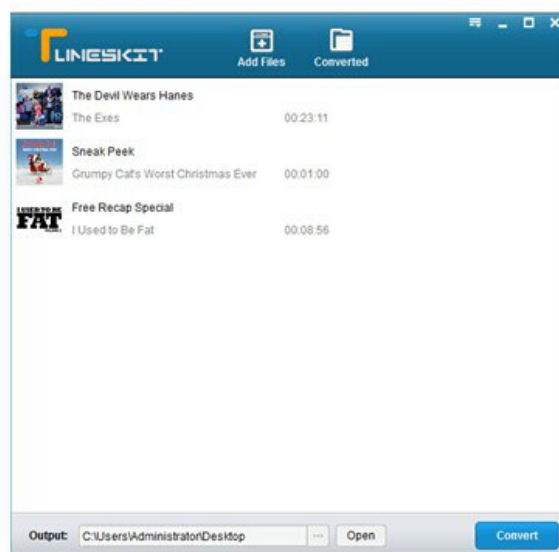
TUNESKIT

Add Files

Converted

The Devil Wears Hanes

The Exes

00:23:11

Sneak Peek

Grumpy Cat's Worst Christmas Ever

00:01:00

I USED TO BE FAT

Free Recap Special

I Used to Be Fat

00:08:56

Output: C:\Users\Administrator\Desktop

...

Open

Convert